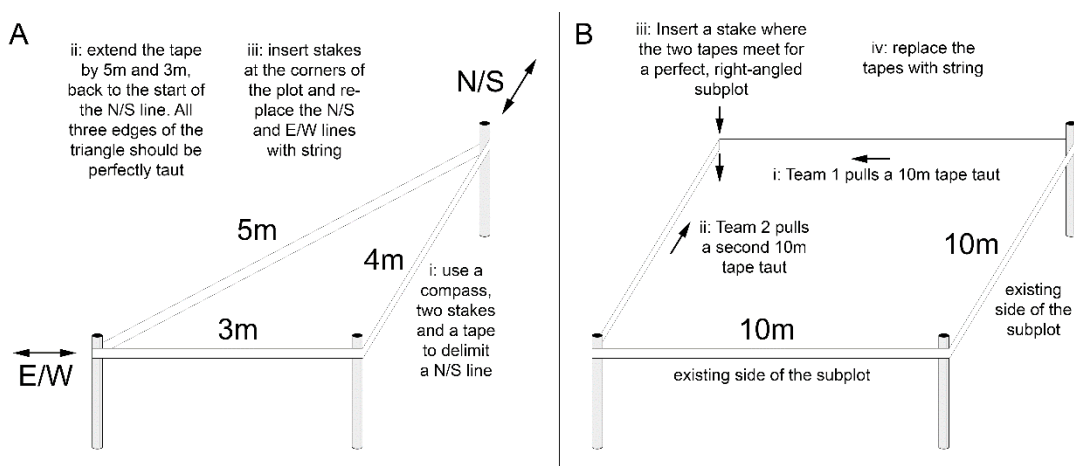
A

ii: extend the tape by 5m and 3m, back to the start of the N/S line. All three edges of the triangle should be perfectly taut

iii: insert stakes at the corners of the plot and replace the N/S and E/W lines with string

N/S

5m

4m

i: use a compass, two stakes and a tape to delimit a N/S line

3m

E/W

B

iii: Insert a stake where the two tapes meet for a perfect, right-angled subplot

iv: replace the tapes with string

i: Team 1 pulls a 10m tape taut

ii: Team 2 pulls a second 10m tape taut

10m

existing side of the subplot

10m

existing side of the subplot